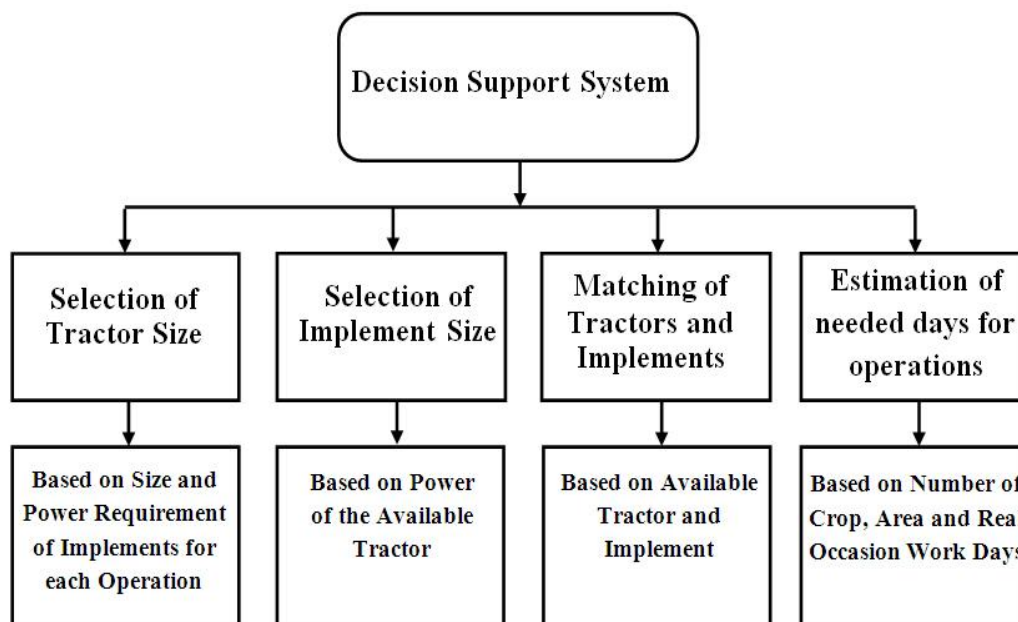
Decision Support System

Selection of Tractor Size

Based on Size and Power Requirement of Implements for each Operation

Selection of Implement Size

Based on Power of the Available Tractor

Matching of Tractors and Implements

Based on Available Tractor and Implement

Estimation of needed days for operations

Based on Number of Crop, Area and Rea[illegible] Occasion Work Days